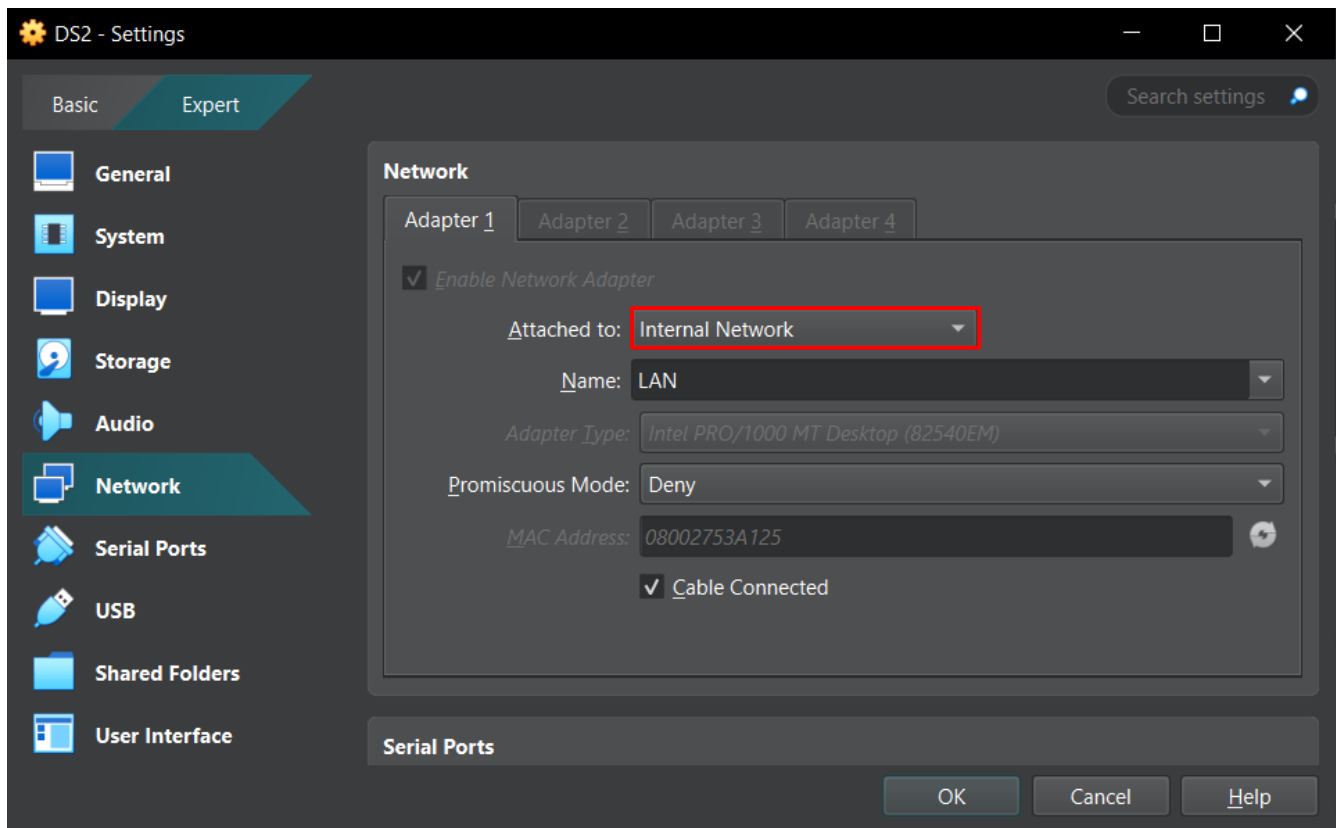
DS2 - Settings

Basic Expert

Search settings

General
System
Display
Storage
Audio
Network
Serial Ports
USB
Shared Folders
User Interface

Network

Adapter 1 Adapter 2 Adapter 3 Adapter 4

Enable Network Adapter

Attached to: Internal Network

Name: LAN

Adapter Type: Intel PRO/1000 MT Desktop (82540EM)

Promiscuous Mode: Deny

MAC Address: 08002753A125

Cable Connected

Serial Ports

OK Cancel Help